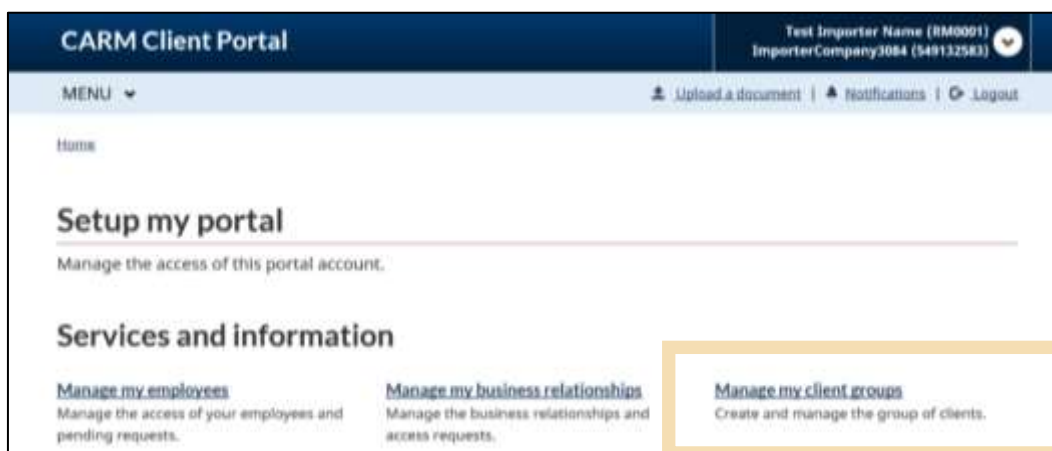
CARM Client Portal

Test Importer Name (RM0001)
ImporterCompany3084 (549132583)

MENU

Upload a document | Notifications | Logout

Home

Setup my portal

Manage the access of this portal account.

Services and information

Manage my employees
Manage the access of your employees and pending requests.

Manage my business relationships
Manage the business relationships and access requests.

Manage my client groups
Create and manage the group of clients.